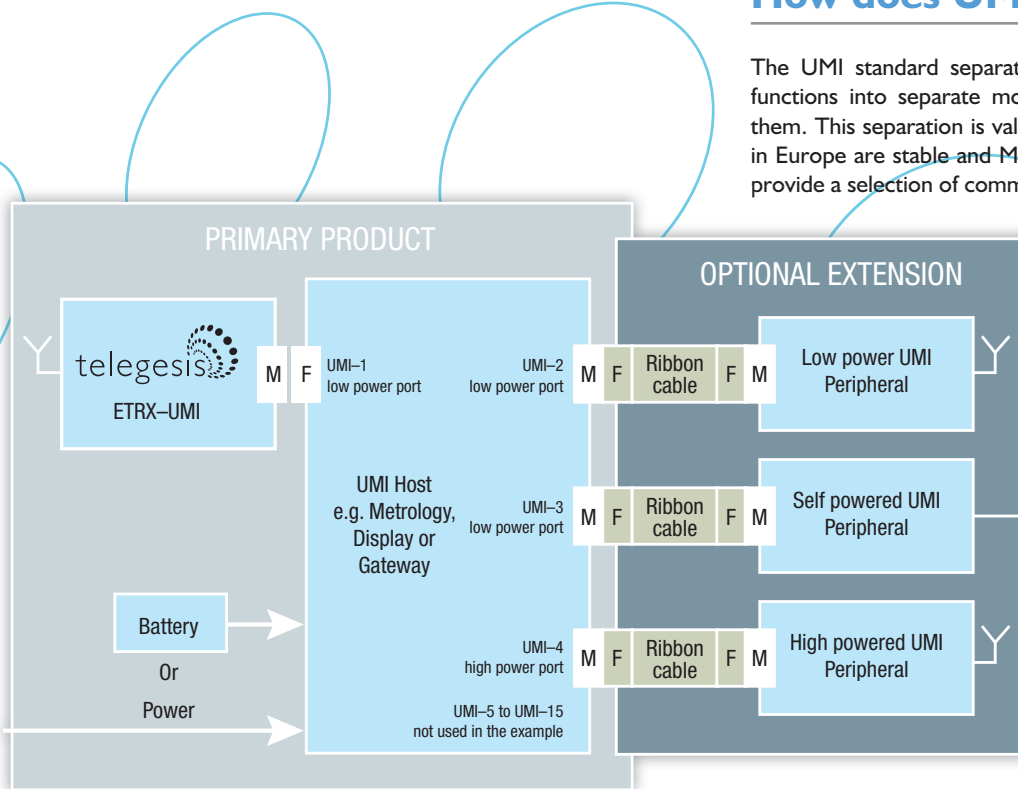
How does UM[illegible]

The UMI standard separat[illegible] functions into separate mo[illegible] them. This separation is val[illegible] in Europe are stable and M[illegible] provide a selection of comm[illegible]

PRIMARY PRODUCT

telegesis

ETRX–UMI

M F

UMI–1
low power port

UMI Host
e.g. Metrology,
Display or
Gateway

Battery

Or

Power

UMI–2
low power port

UMI–3
low power port

UMI–4
high power port

UMI–5 to UMI–15
not used in the example

OPTIONAL EXTENSION

M F Ribbon cable F M

Low power UMI Peripheral

M F Ribbon cable F M

Self powered UMI Peripheral

M F Ribbon cable F M

High powered UMI Peripheral